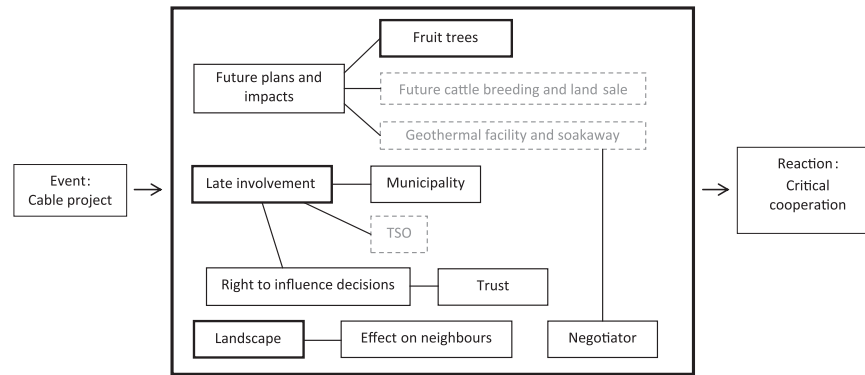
Event:
Cable project

Fruit trees

Future plans and impacts

Future cattle breeding and land sale

Geothermal facility and soakaway

Late involvement

Municipality

TSO

Right to influence decisions

Trust

Landscape

Effect on neighbours

Negotiator

Reaction:
Critical cooperation